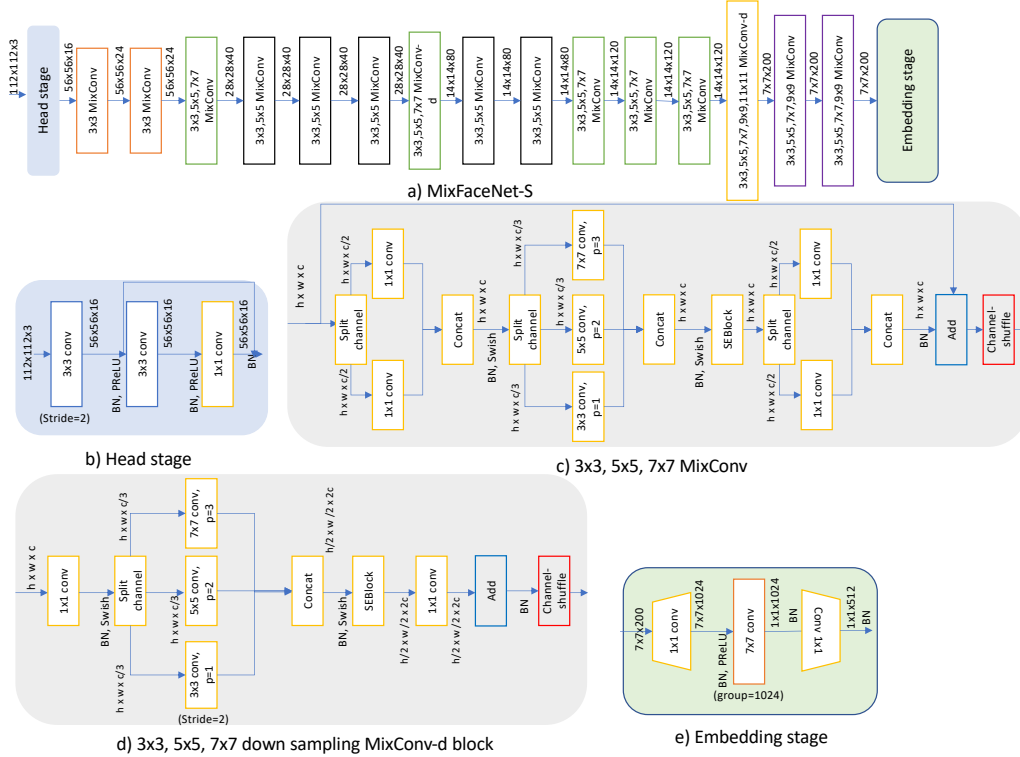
112x112x3

Head stage

56x56x16

3x3 MixConv

56x56x24

3x3 MixConv

56x56x24

3x3,5x5,7x7 MixConv

28x28x40

3x3,5x5 MixConv

28x28x40

3x3,5x5 MixConv

28x28x40

3x3,5x5 MixConv

28x28x40

3x3,5x5,7x7 MixConv-d

14x14x80

3x3,5x5 MixConv

14x14x80

3x3,5x5 MixConv

14x14x80

3x3,5x5,7x7 MixConv

14x14x120

3x3,5x5,7x7 MixConv

14x14x120

3x3,5x5,7x7 MixConv

14x14x120

3x3,5x5,7x7,9x9,11x11 MixConv-d

7x7x200

3x3,5x5,7x7,9x9 MixConv

7x7x200

3x3,5x5,7x7,9x9 MixConv

7x7x200

Embedding stage

a) MixFaceNet-S

112x112x3

3x3 conv

(Stride=2)

56x56x16

BN, PReLU

3x3 conv

56x56x16

BN, PReLU

1x1 conv

56x56x16

BN

b) Head stage

h x w x c

Split channel

h x w x c/2

1x1 conv

h x w x c/2

1x1 conv

Concat

h x w x c

BN, Swish

Split channel

h x w x c/3

7x7 conv, p=3

h x w x c/3

5x5 conv, p=2

h x w x c/3

3x3 conv, p=1

Concat

h x w x c

BN, Swish

SEBlock

h x w x c

Split channel

h x w x c/2

1x1 conv

h x w x c/2

1x1 conv

Concat

h x w x c

BN

Add

Channel-shuffle

c) 3x3, 5x5, 7x7 MixConv

h x w x c

1x1 conv

BN, Swish

Split channel

h x w x c/3

7x7 conv, p=3

h x w x c/3

5x5 conv, p=2

h x w x c/3

3x3 conv, p=1

(Stride=2)

h/2 x w/2 x 2c

Concat

BN, Swish

SEBlock

h/2 x w/2 x 2c

1x1 conv

h/2 x w/2 x 2c

Add

BN

Channel-shuffle

d) 3x3, 5x5, 7x7 down sampling MixConv-d block

7x7x200

1x1 conv

7x7x1024

BN, PReLU

7x7 conv

(group=1024)

1x1x1024

BN

Conv 1x1

1x1x512

BN

e) Embedding stage